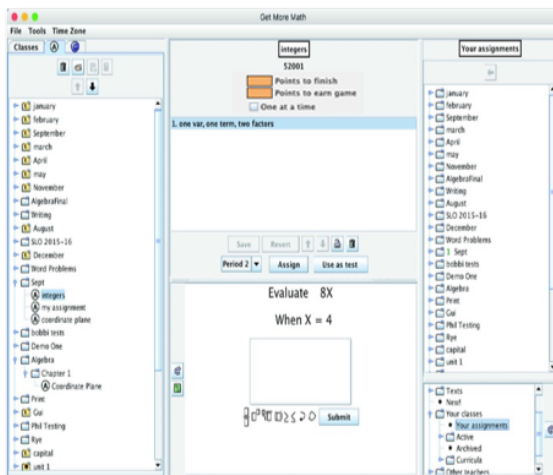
Get More Math

File Tools Time Zone

Classes A

january
february
September
march
April
may
November
AlgebraFinal
Writing
August
SLO 2015-16
December
Word Problems
Sept
A integers
A my assignment
A coordinate plane
bobbi tests
Demo One
Algebra
Chapter 1
A Coordinate Plane
Print
Gui
Phil Testing
Rye
capital
unit 1

integers

52001

Points to finish
Points to earn game
One at a time

1. one var, one term, two factors

Save Revert

Period 2 Assign Use as test

Evaluate 8X

When X = 4

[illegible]

Submit

Your assignments

January
february
September
march
April
may
November
AlgebraFinal
Writing
August
SLO 2015-16
December
Word Problems
1 Sept
bobbi tests
Demo One
Algebra
Print
Gui
Phil Testing
Rye
capital
unit 1

Texts
New!
Your classes
Your assignments
Active
Archived
Curricula
Other teachers